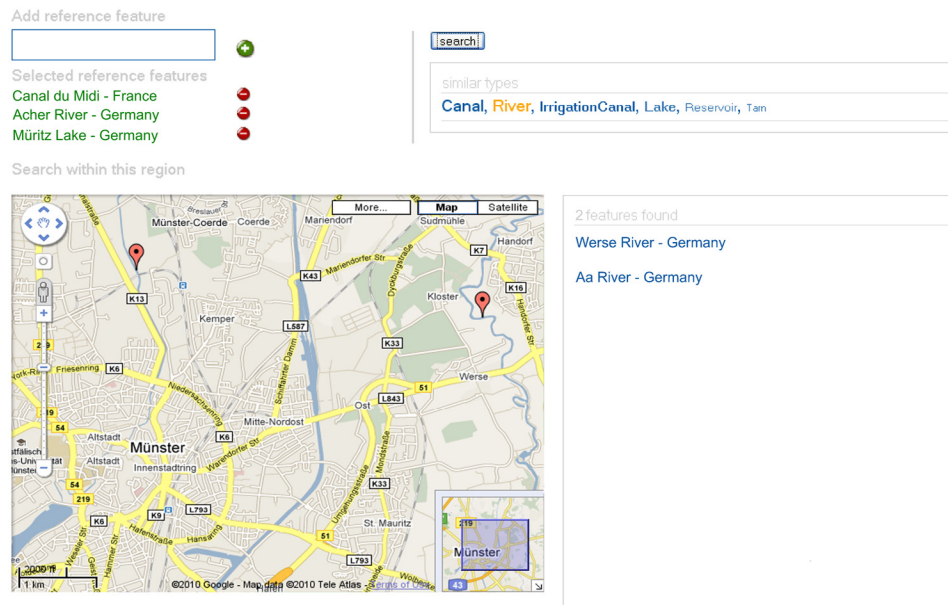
Add reference feature

Selected reference features
Canal du Midi - France
Acher River - Germany
Müritz Lake - Germany

search

similar types
Canal, River, IrrigationCanal, Lake, Reservoir, Tarn

Search within this region

More... Map Satellite

Münster-Coerde Coerde Mariendorf Sudmühle Handorf K7 K43 Marienodrfer Straße Dyckburgstraße K16 Kloster K13 Kemper L587 K33 Friesenring K6 Werse 51 Ost L843 Mitte-Nordost Altstadt Münster K6 Innenstadtring 54 219 K33 K9 L793 K6 St. Mauritz 51 L793 219 Münster 43

2000 ft
1 km
©2010 Google - Map data ©2010 Tele Atlas Terms of Use

2 features found
Werse River - Germany
Aa River - Germany